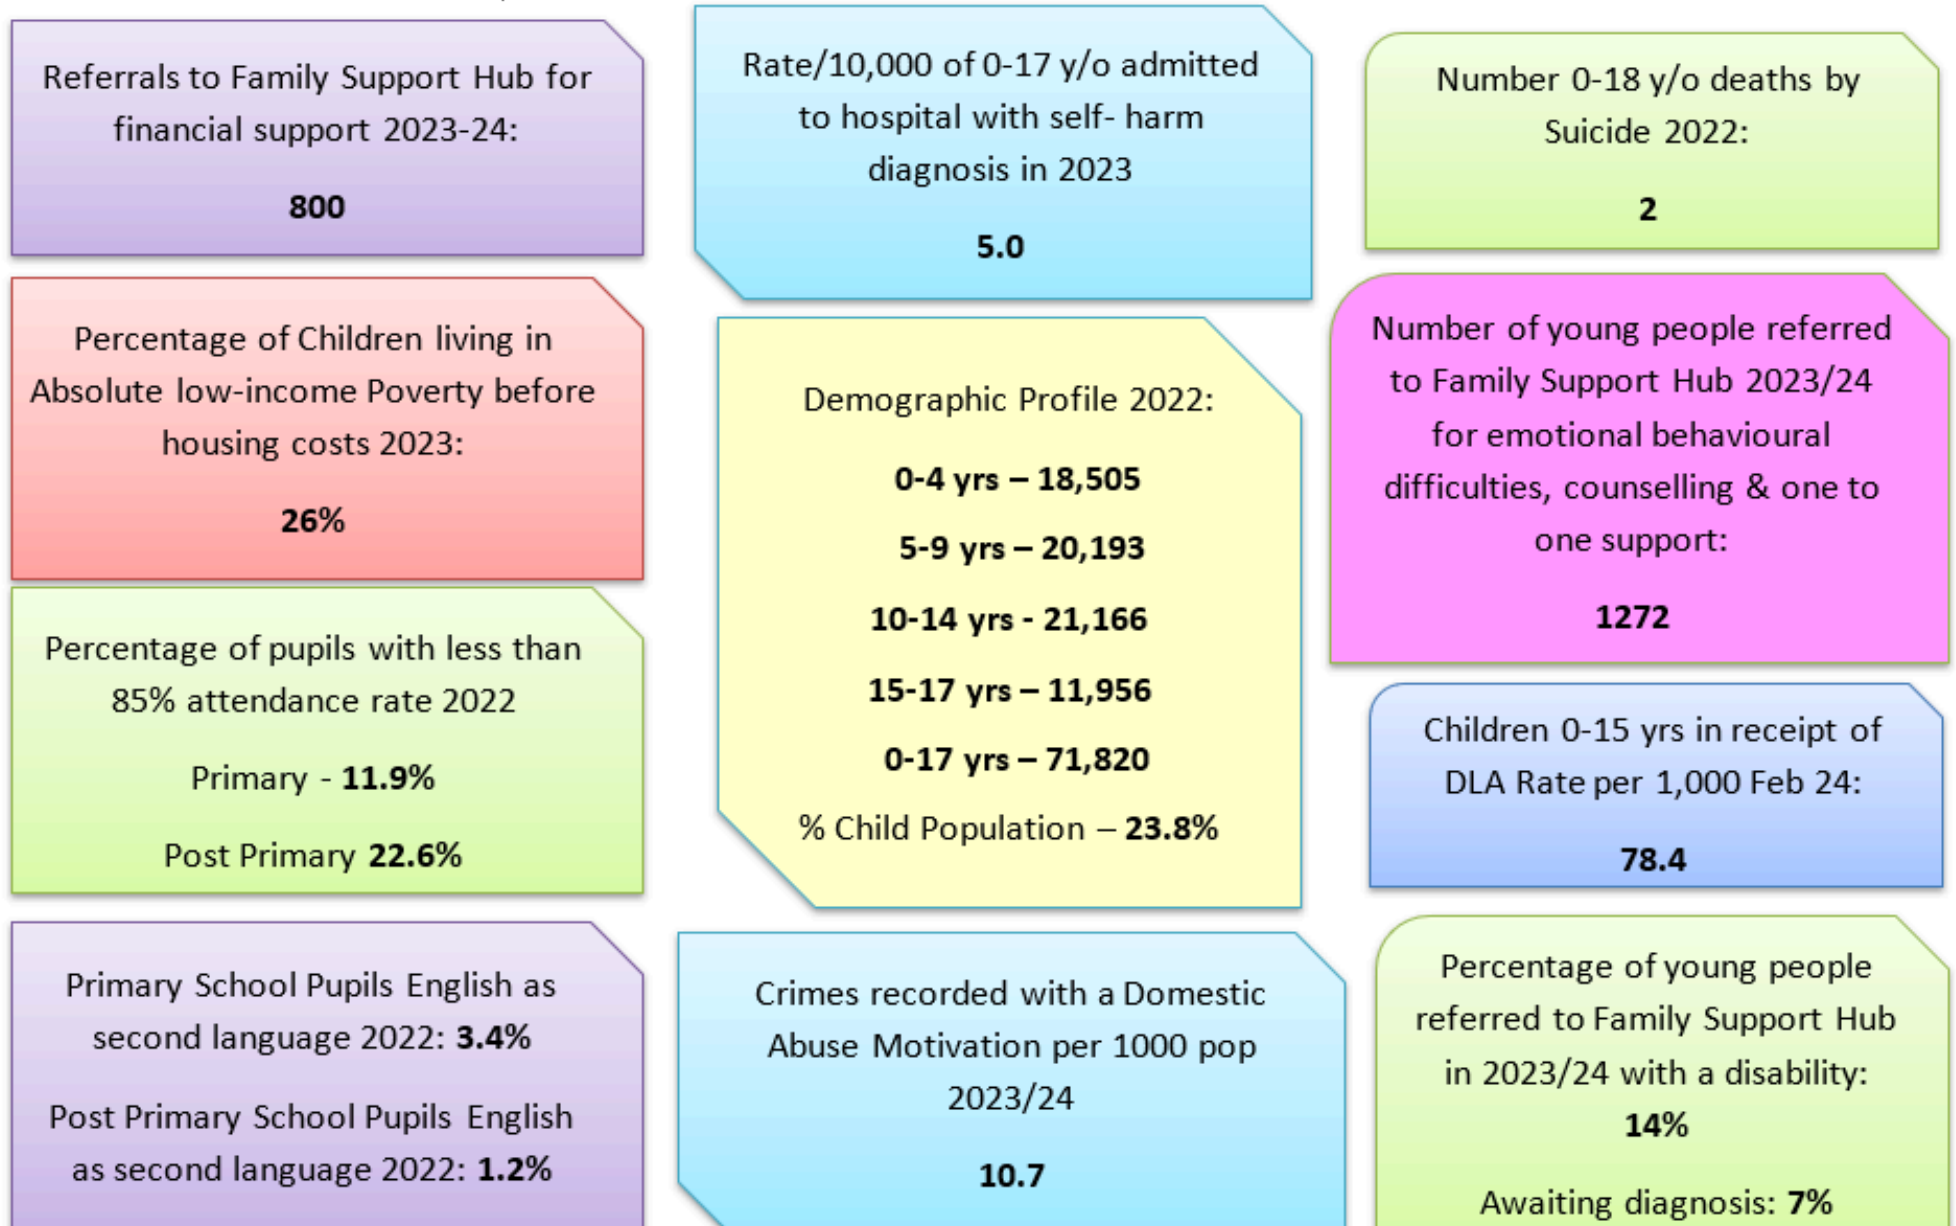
Referrals to Family Support Hub for financial support 2023-24:

800

Rate/10,000 of 0-17 y/o admitted to hospital with self- harm diagnosis in 2023

5.0

Number 0-18 y/o deaths by Suicide 2022:

2

Percentage of Children living in Absolute low-income Poverty before housing costs 2023:

26%

Demographic Profile 2022:

0-4 yrs – 18,505

5-9 yrs – 20,193

10-14 yrs - 21,166

15-17 yrs – 11,956

0-17 yrs – 71,820

% Child Population – 23.8%

Number of young people referred to Family Support Hub 2023/24 for emotional behavioural difficulties, counselling & one to one support:

1272

Percentage of pupils with less than 85% attendance rate 2022

Primary - 11.9%

Post Primary 22.6%

Children 0-15 yrs in receipt of DLA Rate per 1,000 Feb 24:

78.4

Primary School Pupils English as second language 2022: 3.4%

Post Primary School Pupils English as second language 2022: 1.2%

Crimes recorded with a Domestic Abuse Motivation per 1000 pop 2023/24

10.7

Percentage of young people referred to Family Support Hub in 2023/24 with a disability: 14%

Awaiting diagnosis: 7%